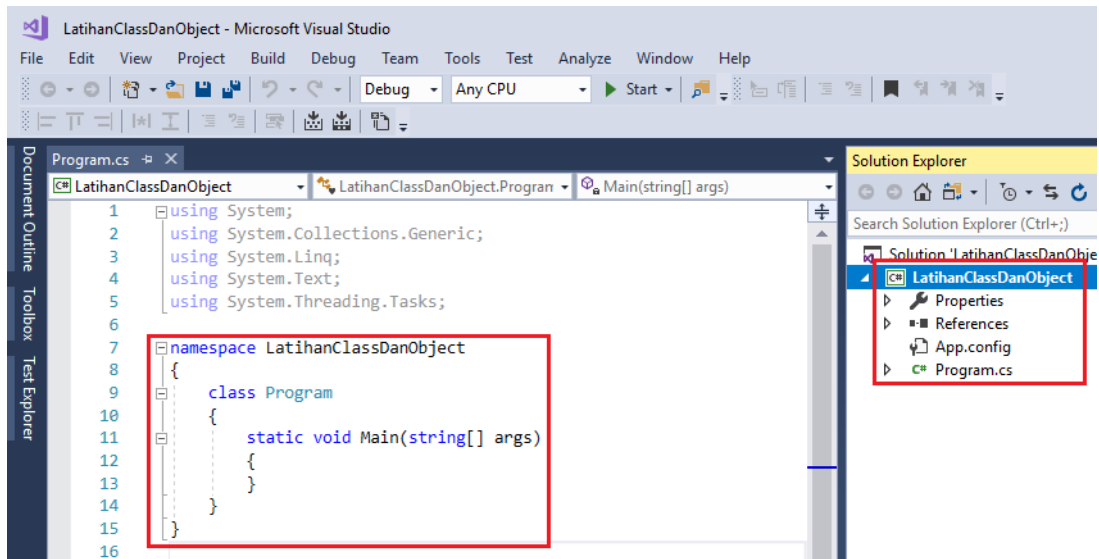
LatihanClassDanObject - Microsoft Visual Studio

File Edit View Project Build Debug Team Tools Test Analyze Window Help

Debug Any CPU Start

Document Outline Toolbox Test Explorer

Program.cs

LatihanClassDanObject LatihanClassDanObject.Progran Main(string[] args)

1 using System;
2 using System.Collections.Generic;
3 using System.Linq;
4 using System.Text;
5 using System.Threading.Tasks;
6
7 namespace LatihanClassDanObject
8 {
9 class Program
10 {
11 static void Main(string[] args)
12 {
13 }
14 }
15 }
16

Solution Explorer

Search Solution Explorer (Ctrl+;)

Solution 'LatihanClassDanObje
LatihanClassDanObject
Properties
References
App.config
Program.cs